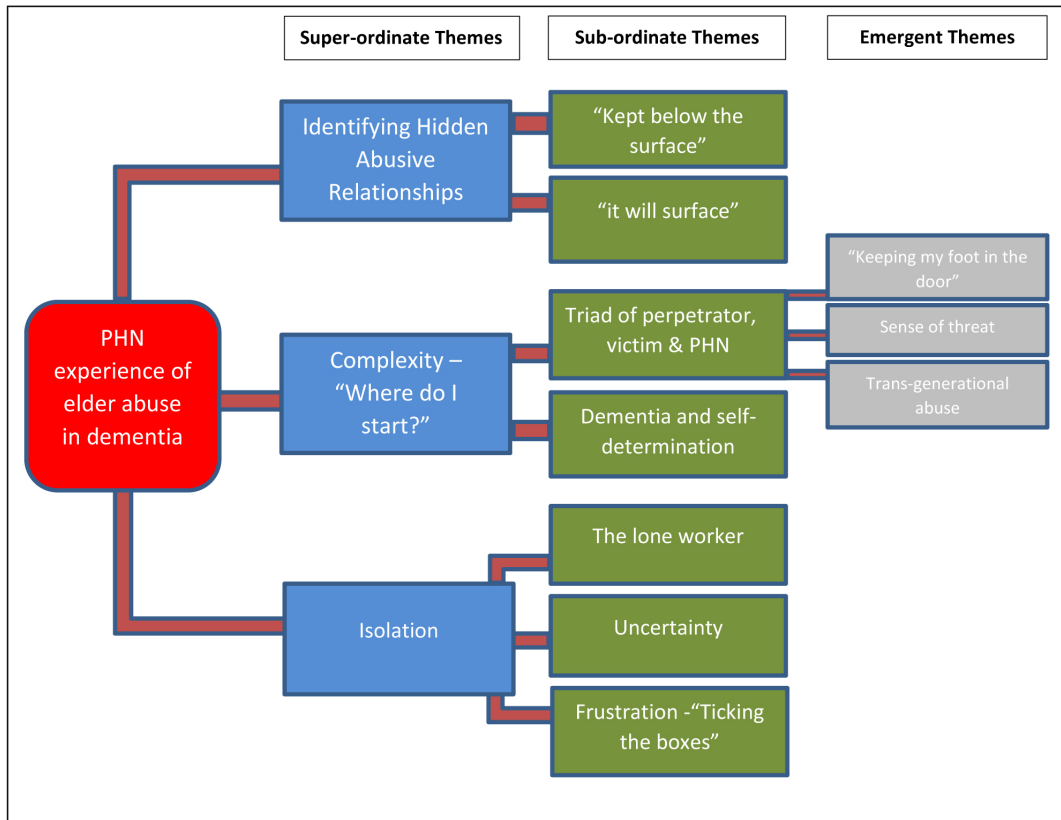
Super-ordinate Themes

Sub-ordinate Themes

Emergent Themes

PHN experience of elder abuse in dementia

Identifying Hidden Abusive Relationships

“Kept below the surface”

“it will surface”

Complexity – “Where do I start?”

Triad of perpetrator, victim & PHN

“Keeping my foot in the door”

Sense of threat

Trans-generational abuse

Dementia and self-determination

Isolation

The lone worker

Uncertainty

Frustration -“Ticking the boxes”